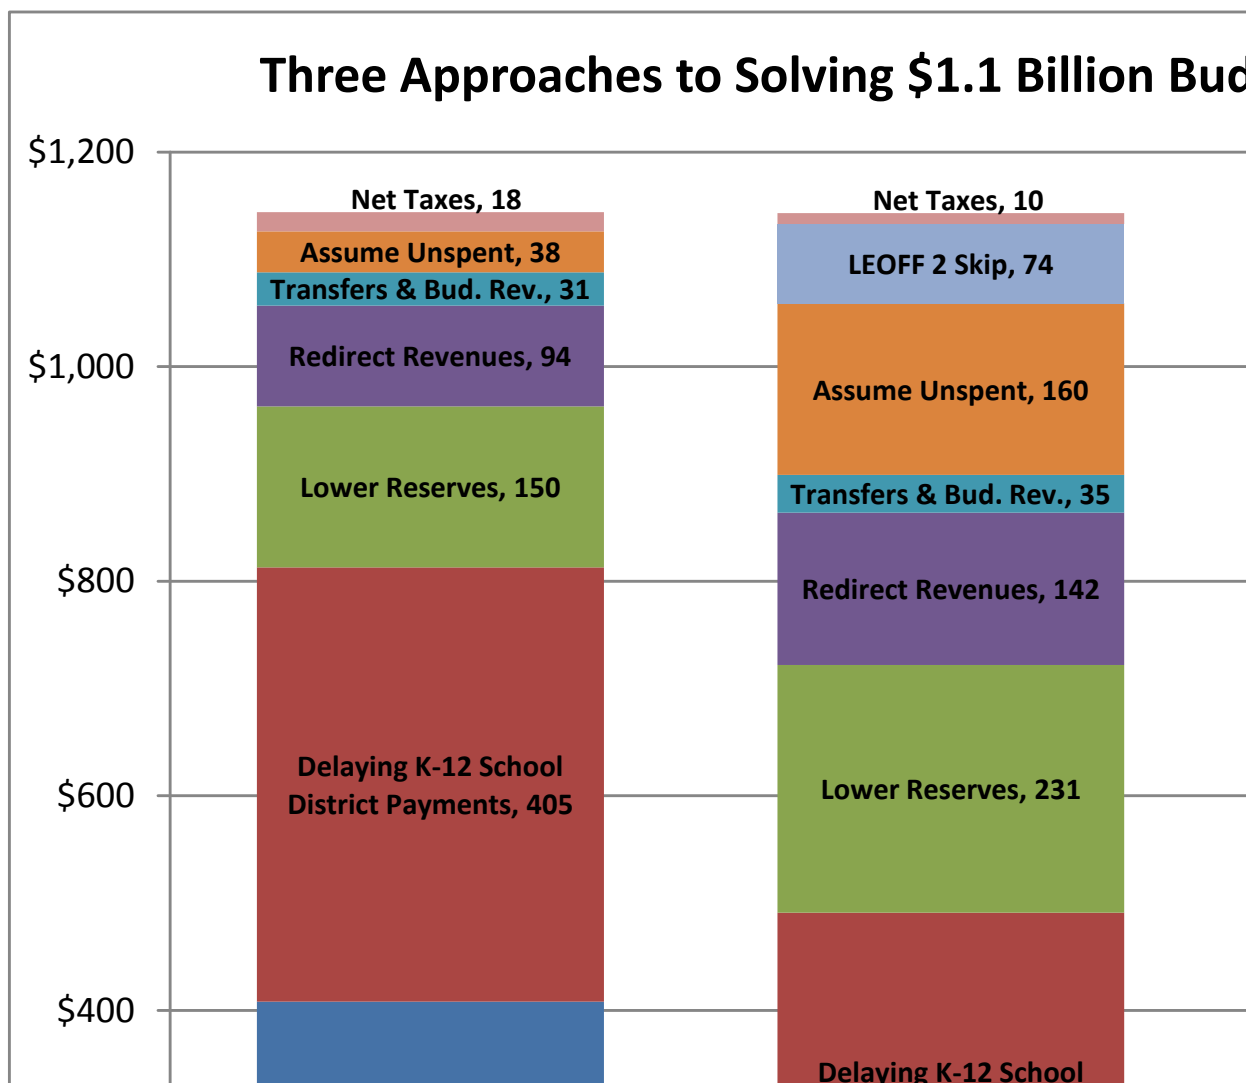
Three Approaches to Solving $1.1 Billion Bud

$1,200

$1,000

$800

$600

$400

Net Taxes, 18

Assume Unspent, 38

Transfers & Bud. Rev., 31

Redirect Revenues, 94

Lower Reserves, 150

Delaying K-12 School District Payments, 405

Net Taxes, 10

LEOFF 2 Skip, 74

Assume Unspent, 160

Transfers & Bud. Rev., 35

Redirect Revenues, 142

Lower Reserves, 231

Delaying K-12 School